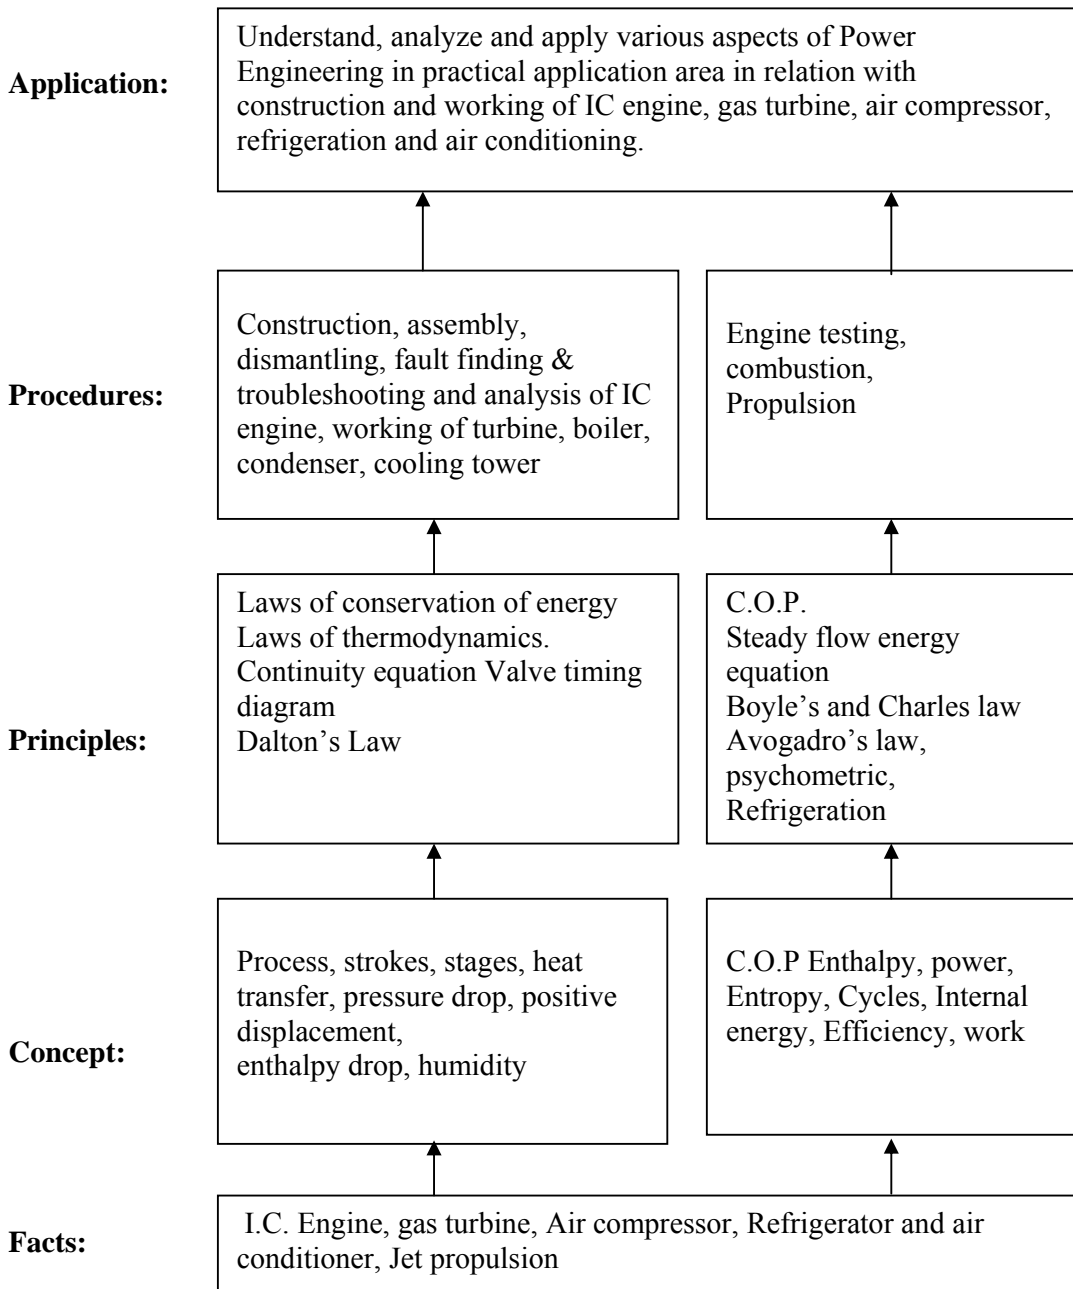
**Application:**

Understand, analyze and apply various aspects of Power Engineering in practical application area in relation with construction and working of IC engine, gas turbine, air compressor, refrigeration and air conditioning.

**Procedures:**

Construction, assembly, dismantling, fault finding & troubleshooting and analysis of IC engine, working of turbine, boiler, condenser, cooling tower

Engine testing, combustion, Propulsion

**Principles:**

Laws of conservation of energy
Laws of thermodynamics.
Continuity equation Valve timing diagram
Dalton's Law

C.O.P.
Steady flow energy equation
Boyle's and Charles law
Avogadro's law, psychometric, Refrigeration

**Concept:**

Process, strokes, stages, heat transfer, pressure drop, positive displacement,
enthalpy drop, humidity

C.O.P Enthalpy, power, Entropy, Cycles, Internal energy, Efficiency, work

**Facts:**

I.C. Engine, gas turbine, Air compressor, Refrigerator and air conditioner, Jet propulsion